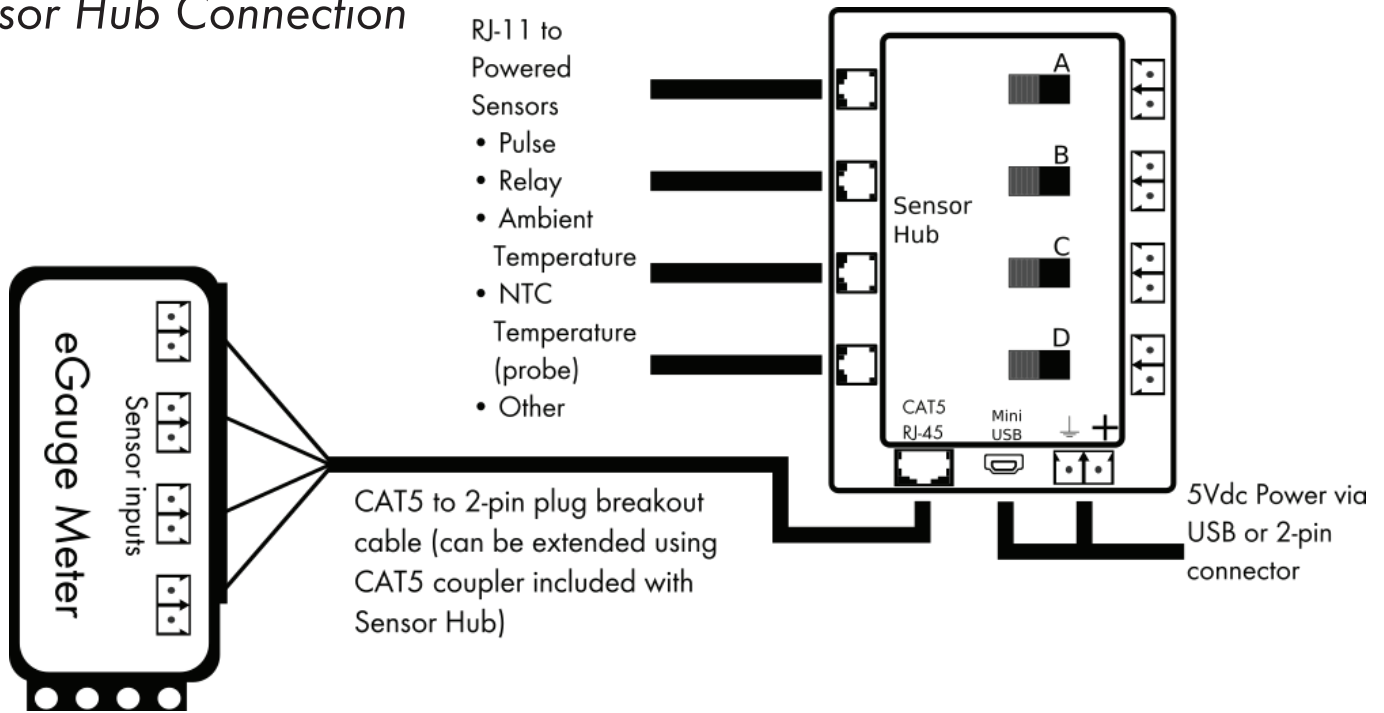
sor Hub Connection

RJ-11 to Powered Sensors
• Pulse
• Relay
• Ambient Temperature
• NTC Temperature (probe)
• Other

A
B
C
D

Sensor Hub

CAT5 RJ-45
Mini USB
⏚ +

eGauge Meter
Sensor inputs

CAT5 to 2-pin plug breakout cable (can be extended using CAT5 coupler included with Sensor Hub)

5Vdc Power via USB or 2-pin connector